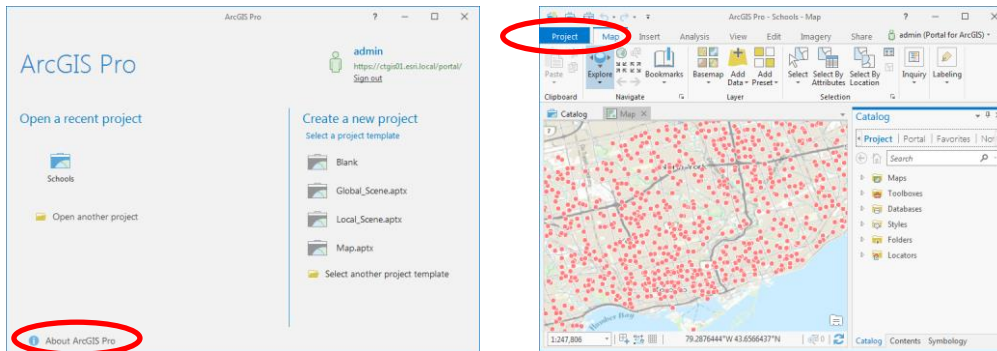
ArcGIS Pro ? — □ ✕

ArcGIS Pro

admin
https://ctgis01.esri.local/portal/
Sign out

Open a recent project

Schools

Open another project

Create a new project
Select a project template

Blank

Global_Scene.aptx

Local_Scene.aptx

Map.aptx

Select another project template

About ArcGIS Pro

ArcGIS Pro - Schools - Map ? — □ ✕

Project Map Insert Analysis View Edit Imagery Share admin (Portal for ArcGIS)

Paste Explore Bookmarks Basemap Add Data Add Preset Select Select By Attributes Select By Location Inquiry Labeling

Clipboard Navigate Layer Selection

Catalog Map

Catalog

Project Portal Favorites No

Search

Maps
Toolboxes
Databases
Styles
Folders
Locators

1:247,806 79.2876444°W 43.6566437°N

Catalog Contents Symbology